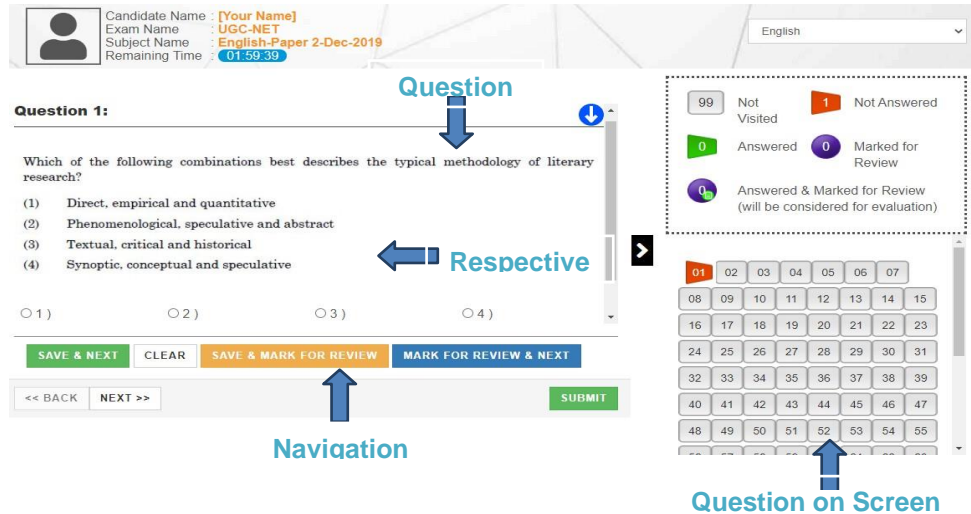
Candidate Name : [Your Name]
Exam Name : UGC-NET
Subject Name : English-Paper 2-Dec-2019
Remaining Time : 01:59:39

English

Question

Question 1:

Which of the following combinations best describes the typical methodology of literary research?

(1) Direct, empirical and quantitative
(2) Phenomenological, speculative and abstract
(3) Textual, critical and historical
(4) Synoptic, conceptual and speculative

Respective

○ 1 ) ○ 2 ) ○ 3 ) ○ 4 )

SAVE & NEXT CLEAR SAVE & MARK FOR REVIEW MARK FOR REVIEW & NEXT

<< BACK NEXT >> SUBMIT

Navigation

99 Not Visited
1 Not Answered
0 Answered
0 Marked for Review
0 Answered & Marked for Review (will be considered for evaluation)

| 01 | 02 | 03 | 04 | 05 | 06 | 07 | |
|---|---|---|---|---|---|---|---|
| 08 | 09 | 10 | 11 | 12 | 13 | 14 | 15 |
| 16 | 17 | 18 | 19 | 20 | 21 | 22 | 23 |
| 24 | 25 | 26 | 27 | 28 | 29 | 30 | 31 |
| 32 | 33 | 34 | 35 | 36 | 37 | 38 | 39 |
| 40 | 41 | 42 | 43 | 44 | 45 | 46 | 47 |
| 48 | 49 | 50 | 51 | 52 | 53 | 54 | 55 |

Question on Screen